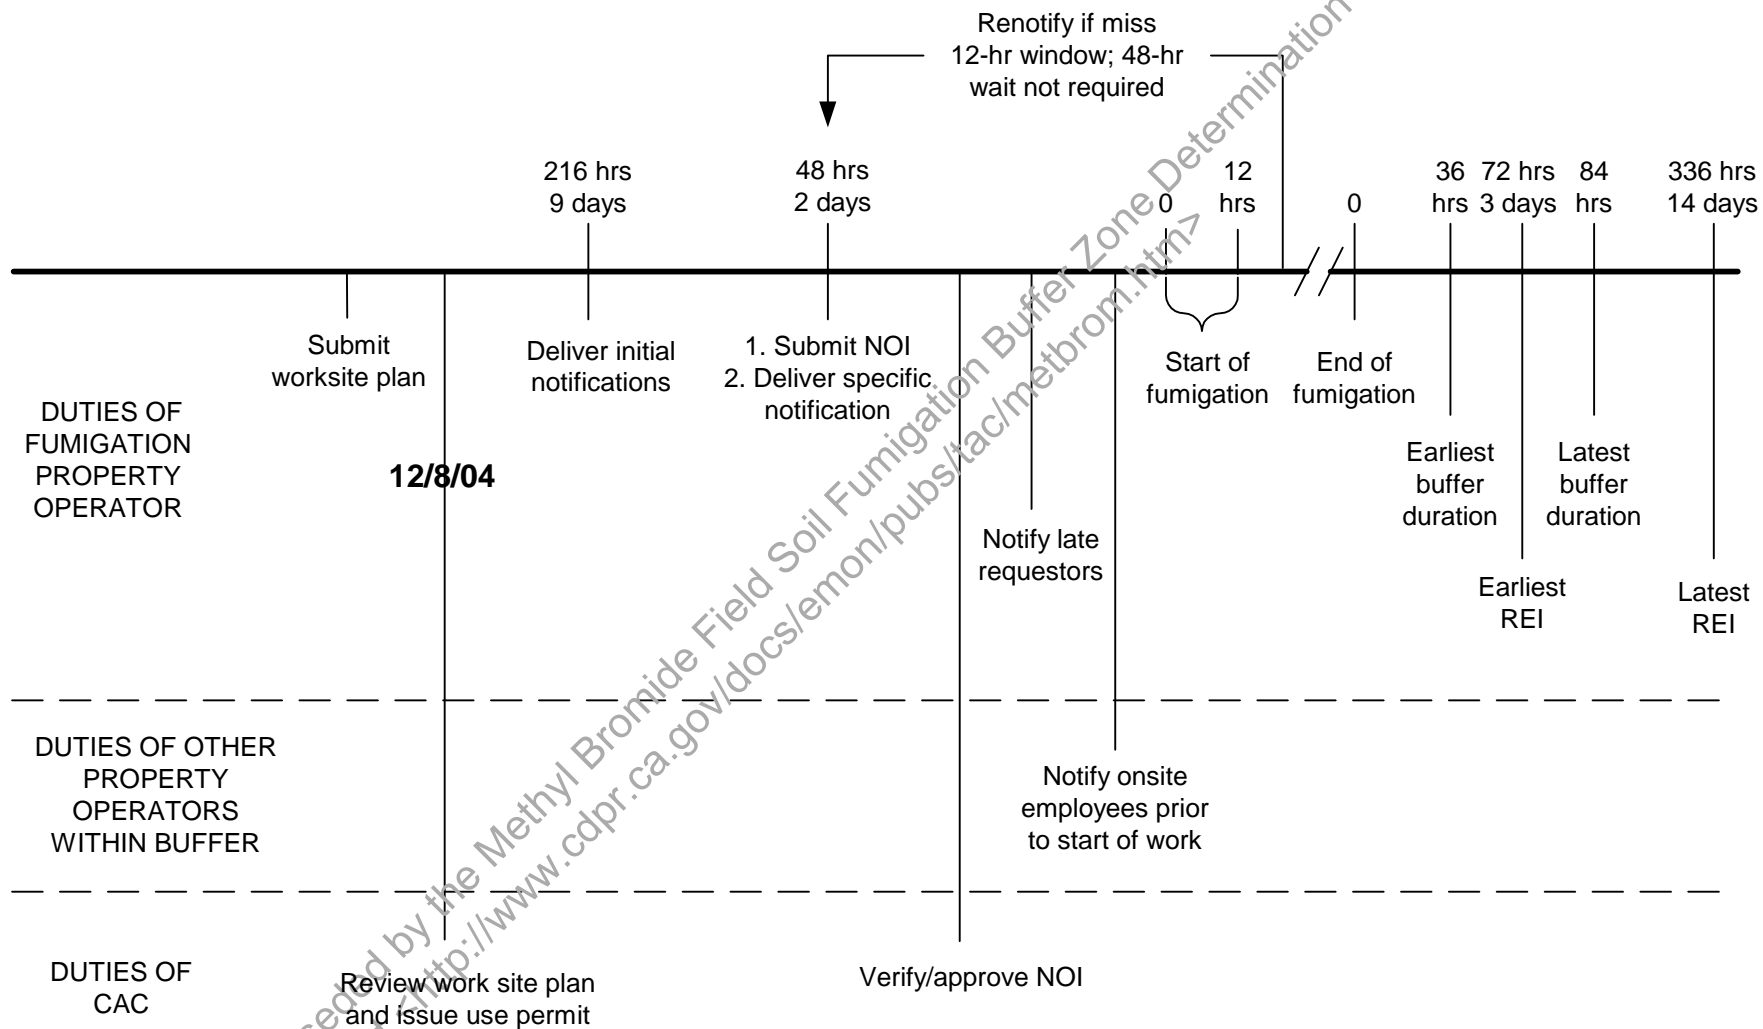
Renotify if miss 12-hr window; 48-hr wait not required

216 hrs 9 days

48 hrs 2 days

0

12 hrs

0

36 hrs

72 hrs 3 days

84 hrs

336 hrs 14 days

Submit worksite plan

Deliver initial notifications

1. Submit NOI
2. Deliver specific notification

Start of fumigation

End of fumigation

DUTIES OF FUMIGATION PROPERTY OPERATOR

12/8/04

Notify late requestors

Earliest buffer duration

Latest buffer duration

Earliest REI

Latest REI

DUTIES OF OTHER PROPERTY OPERATORS WITHIN BUFFER

Notify onsite employees prior to start of work

DUTIES OF CAC

Review work site plan and issue use permit

Verify/approve NOI

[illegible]ceded by the Methyl Bromide Field Soil Fumigation Buffer Zone Determination
<http://www.cdpr.ca.gov/docs/emon/pubs/tac/metbrom.htm>